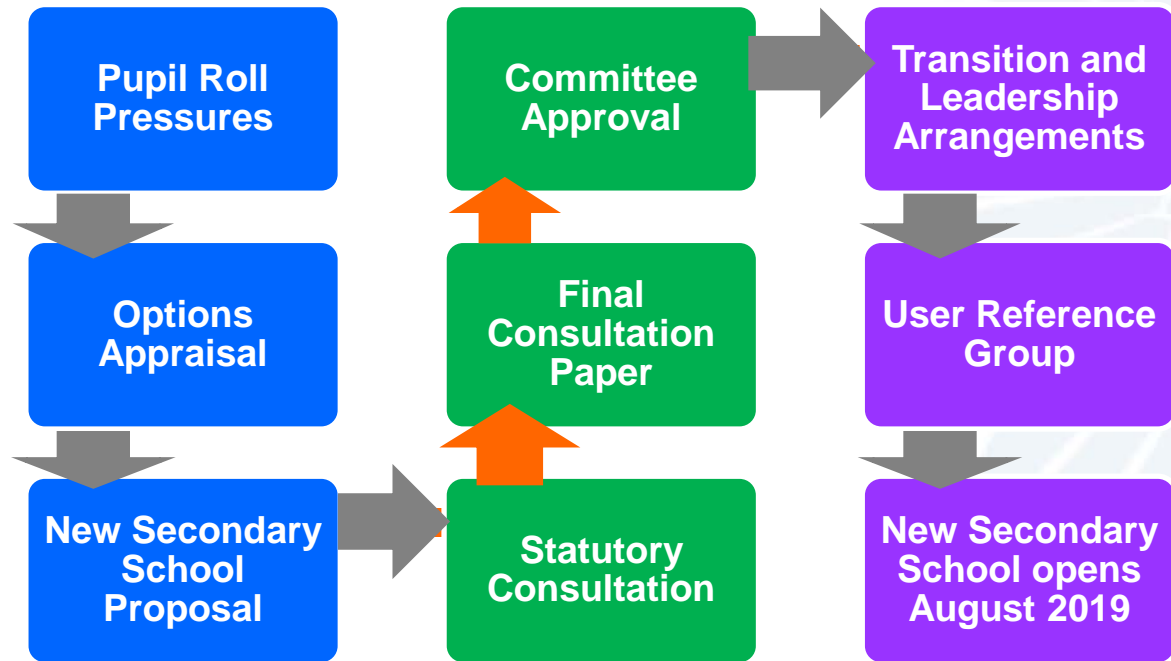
Pupil Roll Pressures

Options Appraisal

New Secondary School Proposal

Statutory Consultation

Final Consultation Paper

Committee Approval

Transition and Leadership Arrangements

User Reference Group

New Secondary School opens August 2019